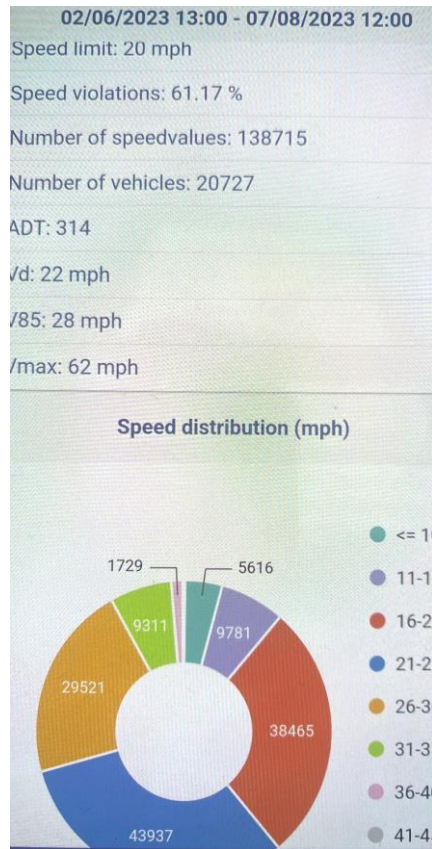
02/06/2023 13:00 - 07/08/2023 12:00
Speed limit: 20 mph

Speed violations: 61.17 %

Number of speedvalues: 138715

Number of vehicles: 20727

ADT: 314

Vd: 22 mph

V85: 28 mph

Vmax: 62 mph

Speed distribution (mph)

1729
5616
9311
9781
29521
38465
43937

<= 1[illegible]
11-1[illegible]
16-2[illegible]
21-2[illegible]
26-3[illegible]
31-3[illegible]
36-4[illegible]
41-4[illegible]